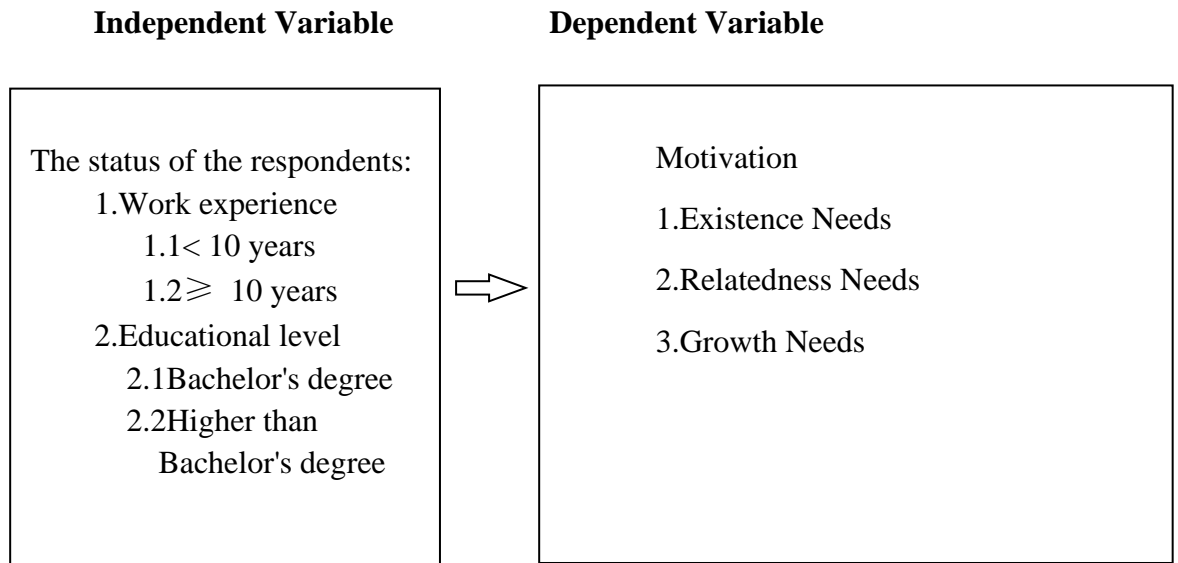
**Independent Variable**

**Dependent Variable**

The status of the respondents:
1.Work experience
1.1< 10 years
1.2$\geqslant$ 10 years
2.Educational level
2.1Bachelor's degree
2.2Higher than Bachelor's degree

Motivation
1.Existence Needs
2.Relatedness Needs
3.Growth Needs